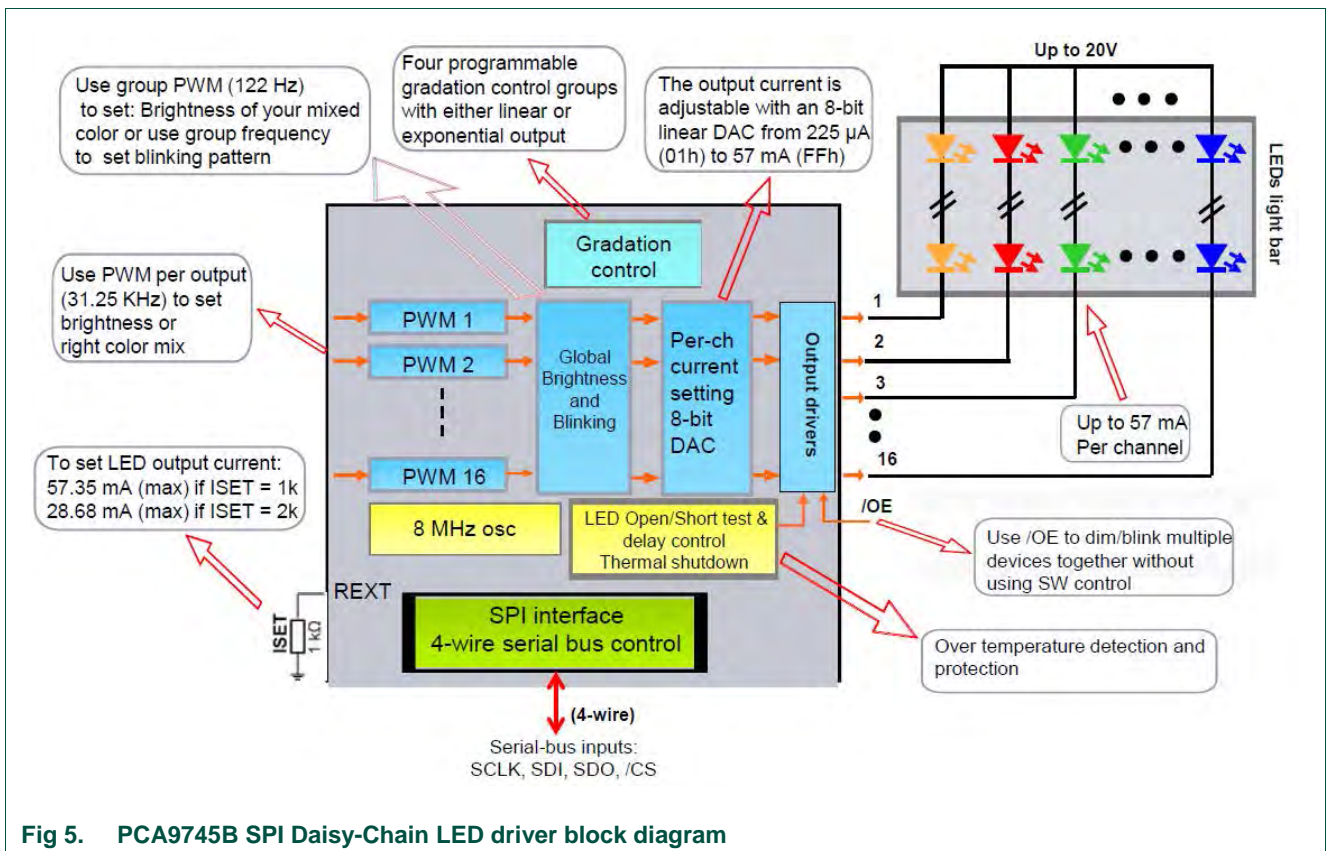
Use group PWM (122 Hz) to set: Brightness of your mixed color or use group frequency to set blinking pattern

Four programmable gradation control groups with either linear or exponential output

The output current is adjustable with an 8-bit linear DAC from 225 µA (01h) to 57 mA (FFh)

Up to 20V

LEDs light bar

Gradation control

Use PWM per output (31.25 KHz) to set brightness or right color mix

PWM 1

PWM 2

PWM 16

Global Brightness and Blinking

Per-ch current setting 8-bit DAC

Output drivers

1

2

3

16

Up to 57 mA Per channel

To set LED output current: 57.35 mA (max) if ISET = 1k 28.68 mA (max) if ISET = 2k

8 MHz osc

LED Open/Short test & delay control Thermal shutdown

/OE

Use /OE to dim/blink multiple devices together without using SW control

REXT

ISET 1 kΩ

SPI interface 4-wire serial bus control

Over temperature detection and protection

(4-wire)

Serial-bus inputs: SCLK, SDI, SDO, /CS

Fig 5. PCA9745B SPI Daisy-Chain LED driver block diagram